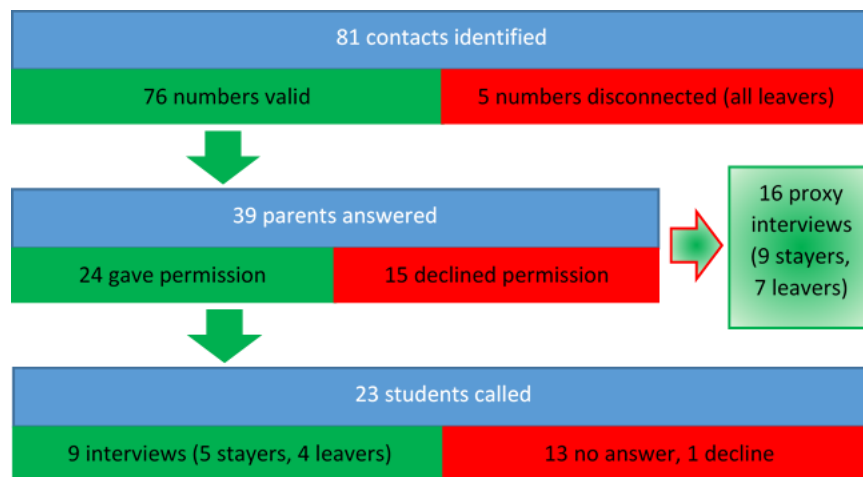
81 contacts identified

76 numbers valid

5 numbers disconnected (all leavers)

39 parents answered

24 gave permission

15 declined permission

16 proxy interviews (9 stayers, 7 leavers)

23 students called

9 interviews (5 stayers, 4 leavers)

13 no answer, 1 decline